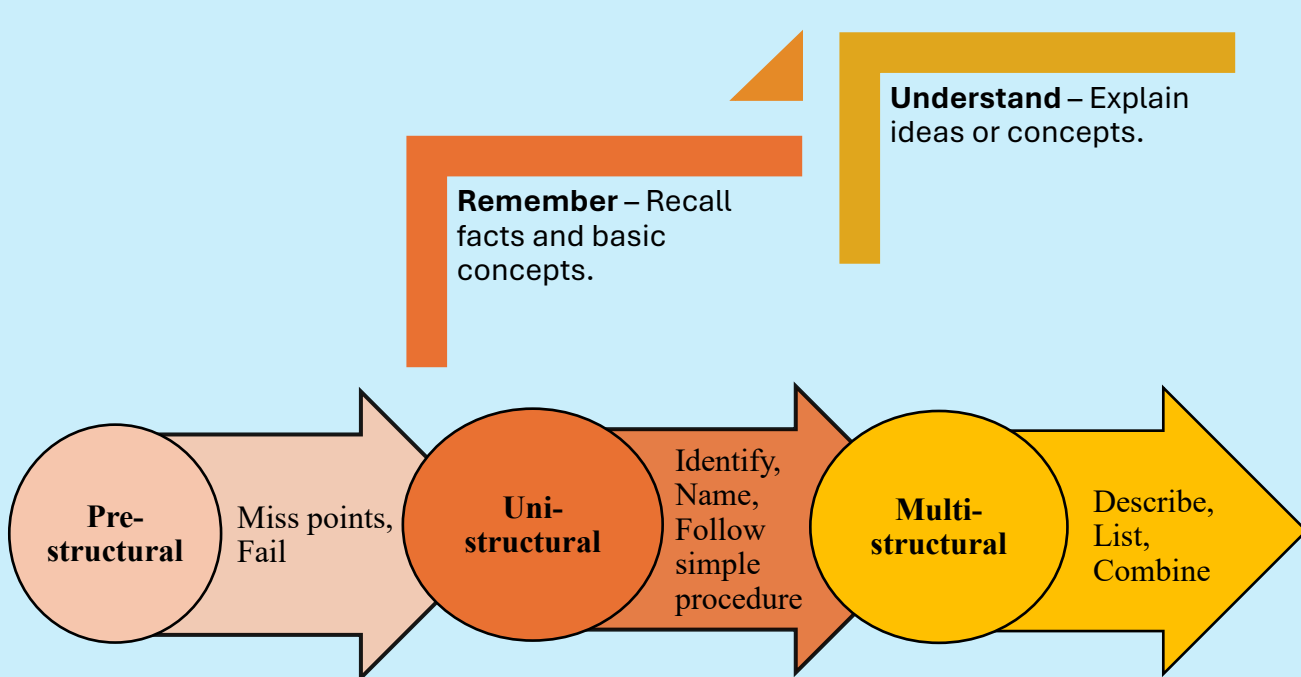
**Understand** – Explain ideas or concepts.

**Remember** – Recall facts and basic concepts.

**Pre-structural**

Miss points, Fail

**Uni-structural**

Identify, Name, Follow simple procedure

**Multi-structural**

Describe, List, Combine